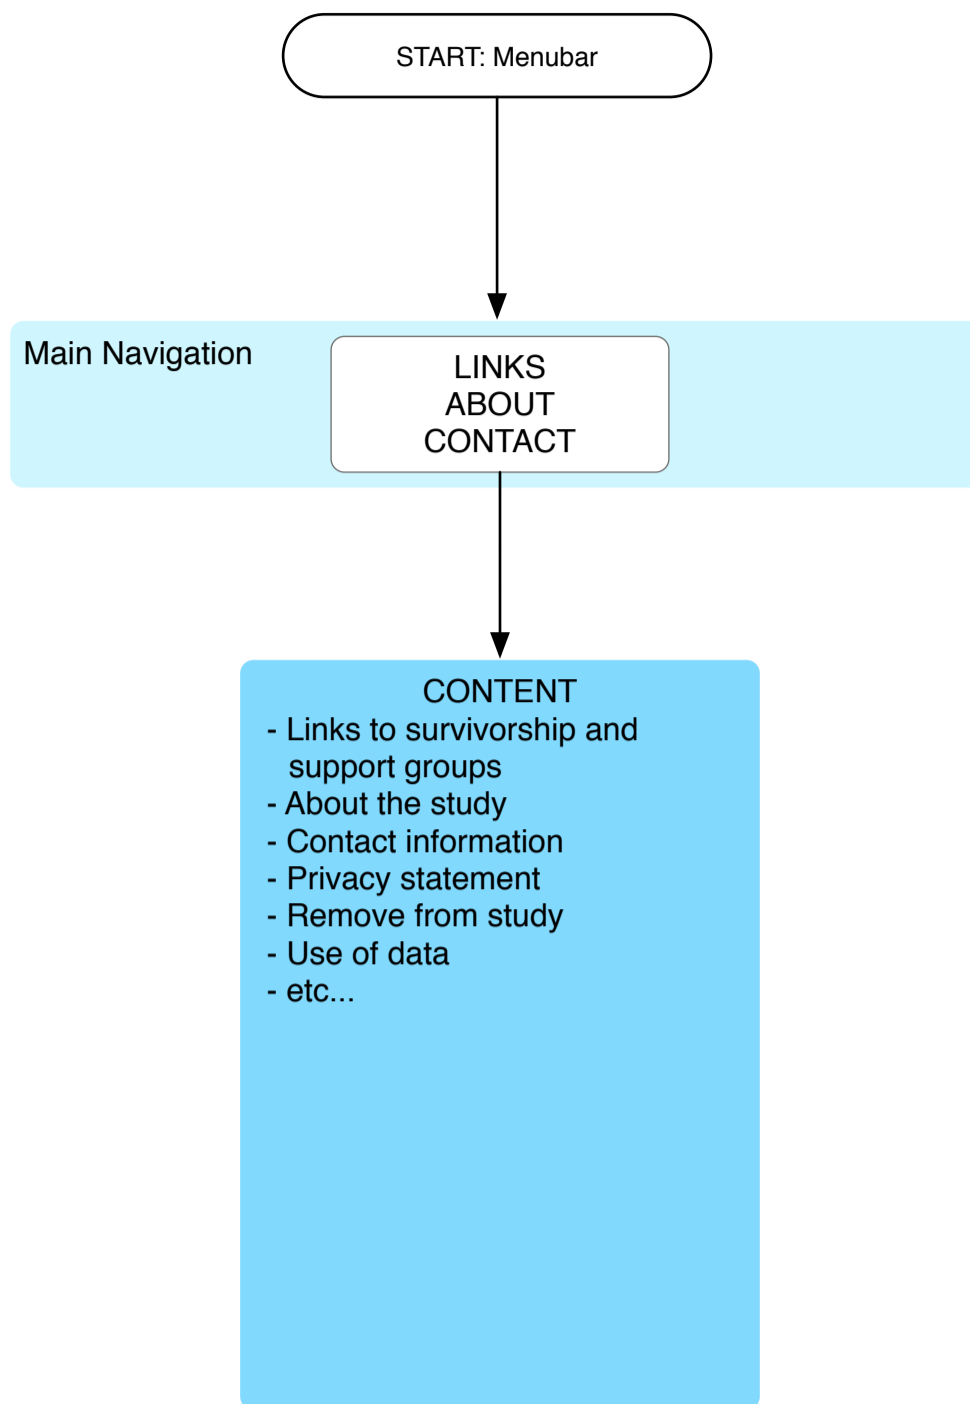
START: Menubar

Main Navigation

LINKS
ABOUT
CONTACT

CONTENT
- Links to survivorship and support groups
- About the study
- Contact information
- Privacy statement
- Remove from study
- Use of data
- etc...